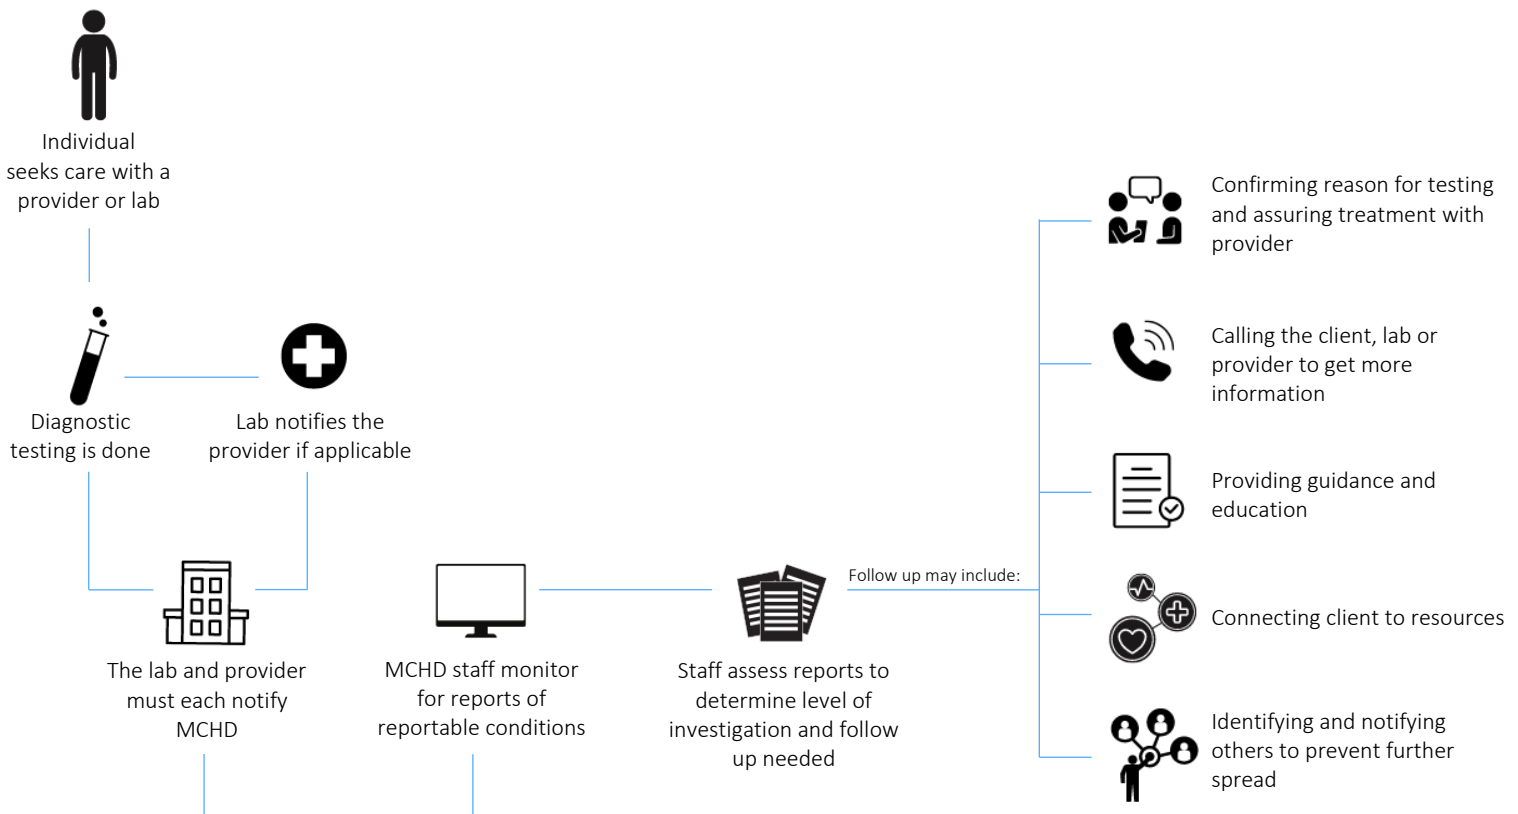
Individual seeks care with a provider or lab

Diagnostic testing is done

Lab notifies the provider if applicable

The lab and provider must each notify MCHD

MCHD staff monitor for reports of reportable conditions

Staff assess reports to determine level of investigation and follow up needed

Follow up may include:

Confirming reason for testing and assuring treatment with provider

Calling the client, lab or provider to get more information

Providing guidance and education

Connecting client to resources

Identifying and notifying others to prevent further spread